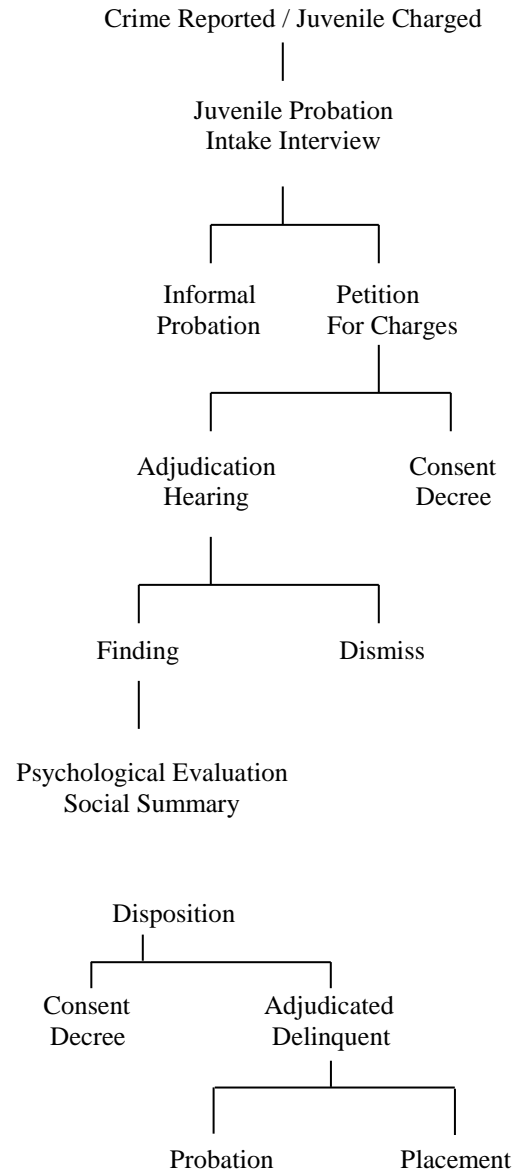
Crime Reported / Juvenile Charged

Juvenile Probation
Intake Interview

Informal
Probation

Petition
For Charges

Adjudication
Hearing

Consent
Decree

Finding

Dismiss

Psychological Evaluation
Social Summary

Disposition

Consent
Decree

Adjudicated
Delinquent

Probation

Placement